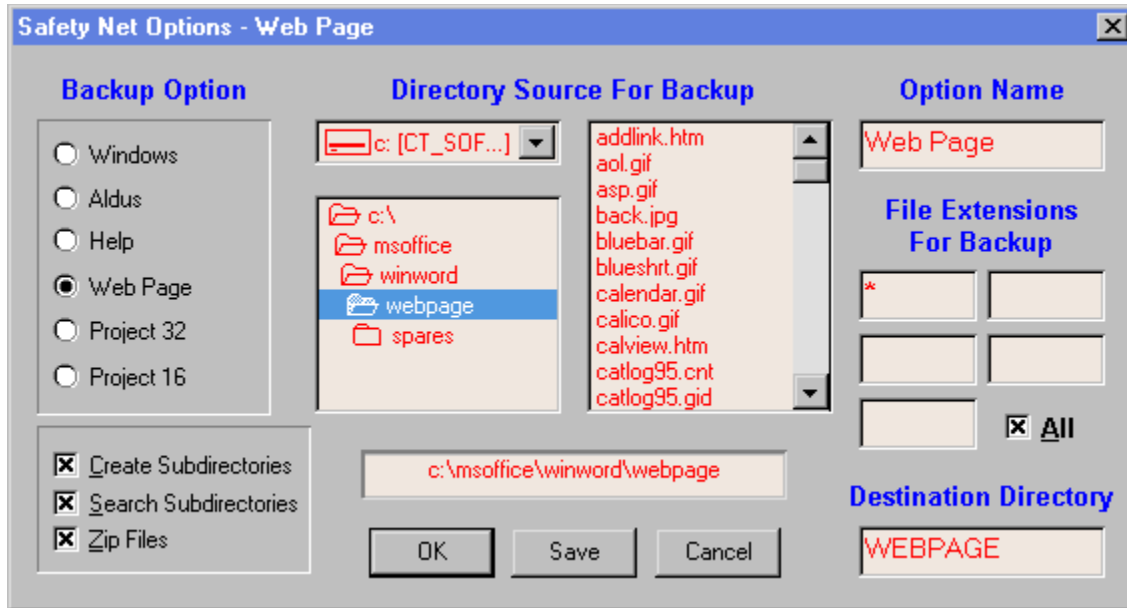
Safety Net Options - Web Page

Backup Option

Windows
Aldus
Help
Web Page
Project 32
Project 16

Create Subdirectories
Search Subdirectories
Zip Files

Directory Source For Backup

c: [CT_SOF...]

c:\
msoffice
winword
webpage
spares

addlink.htm
aol.gif
asp.gif
back.jpg
bluebar.gif
blueshrt.gif
calendar.gif
calico.gif
calview.htm
catlog95.cnt
catlog95.gid

c:\msoffice\winword\webpage

OK
Save
Cancel

Option Name

Web Page

File Extensions For Backup

*

All

Destination Directory

WEBPAGE